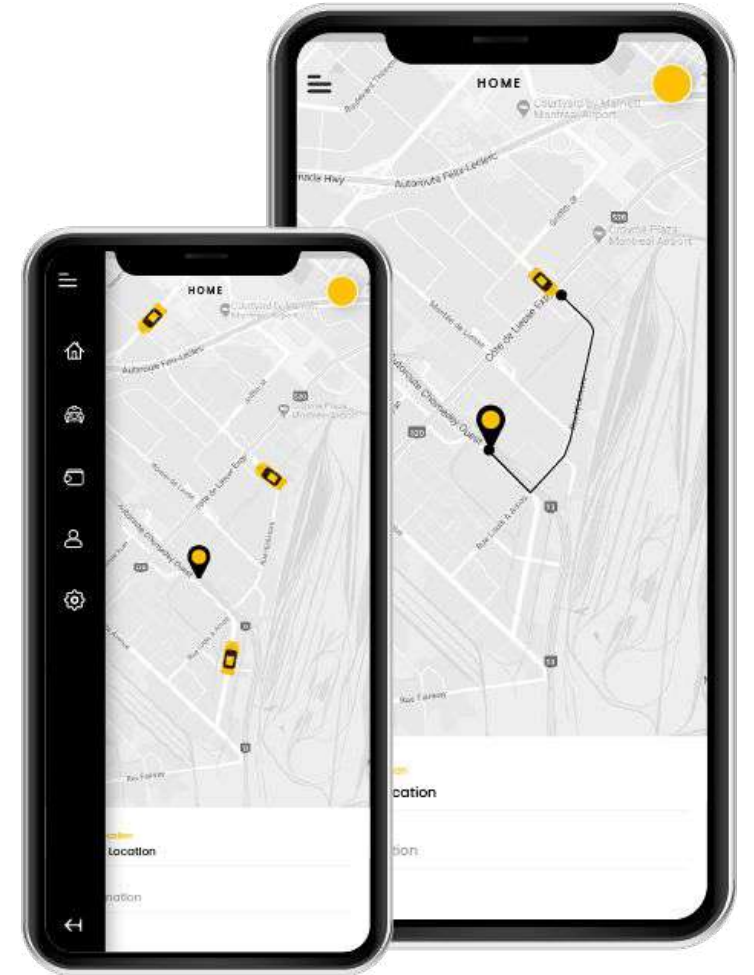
HOME

Courtyard by Marriott Montreal Airport

Autoroute Félix-Leclerc

Côte-de-Liesse

Comfort Plaza Montreal Airport

520

Autoroute Chomedey Ouest

Rue Louis A. Amos

Rue Fairway

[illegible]
Location

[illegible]tion

HOME

Courtyard by Marriott Montreal Airport

Autoroute Félix-Leclerc

520

Rue Louis A. Amos

Rue Fairway

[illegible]
Location

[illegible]nation